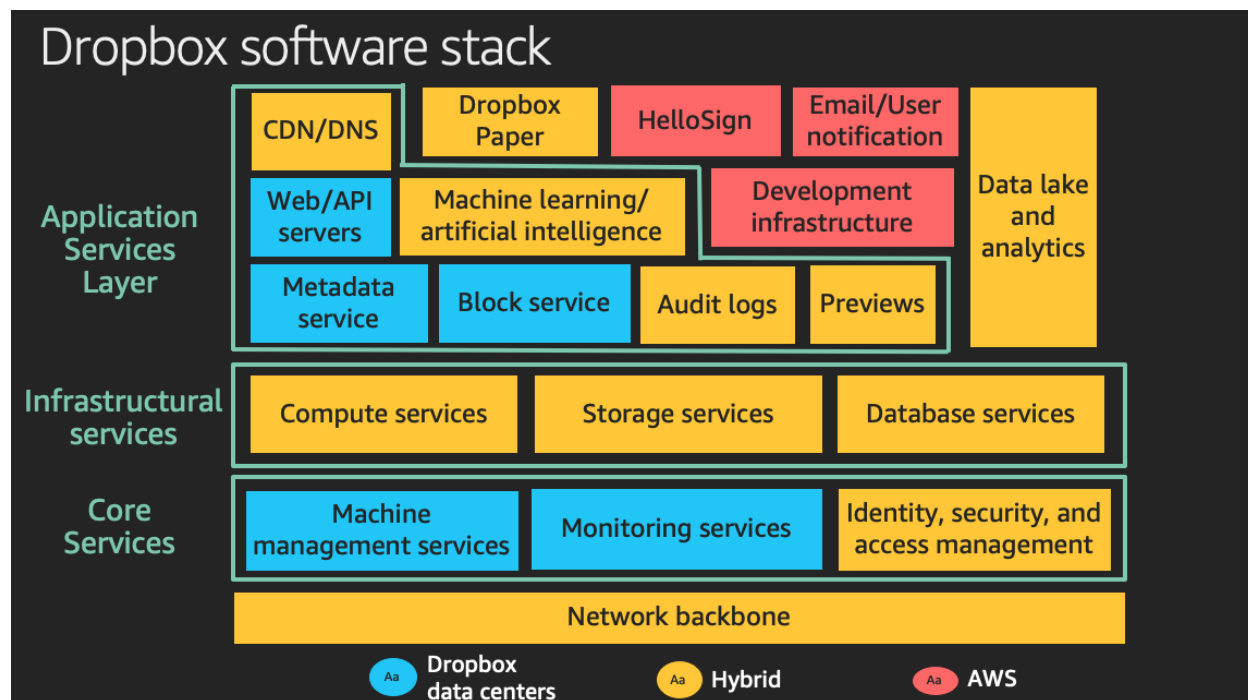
Dropbox software stack

Application Services Layer

CDN/DNS

Dropbox Paper

HelloSign

Email/User notification

Data lake and analytics

Web/API servers

Machine learning/ artificial intelligence

Development infrastructure

Metadata service

Block service

Audit logs

Previews

Infrastructural services

Compute services

Storage services

Database services

Core Services

Machine management services

Monitoring services

Identity, security, and access management

Network backbone

Aa Dropbox data centers

Aa Hybrid

Aa AWS